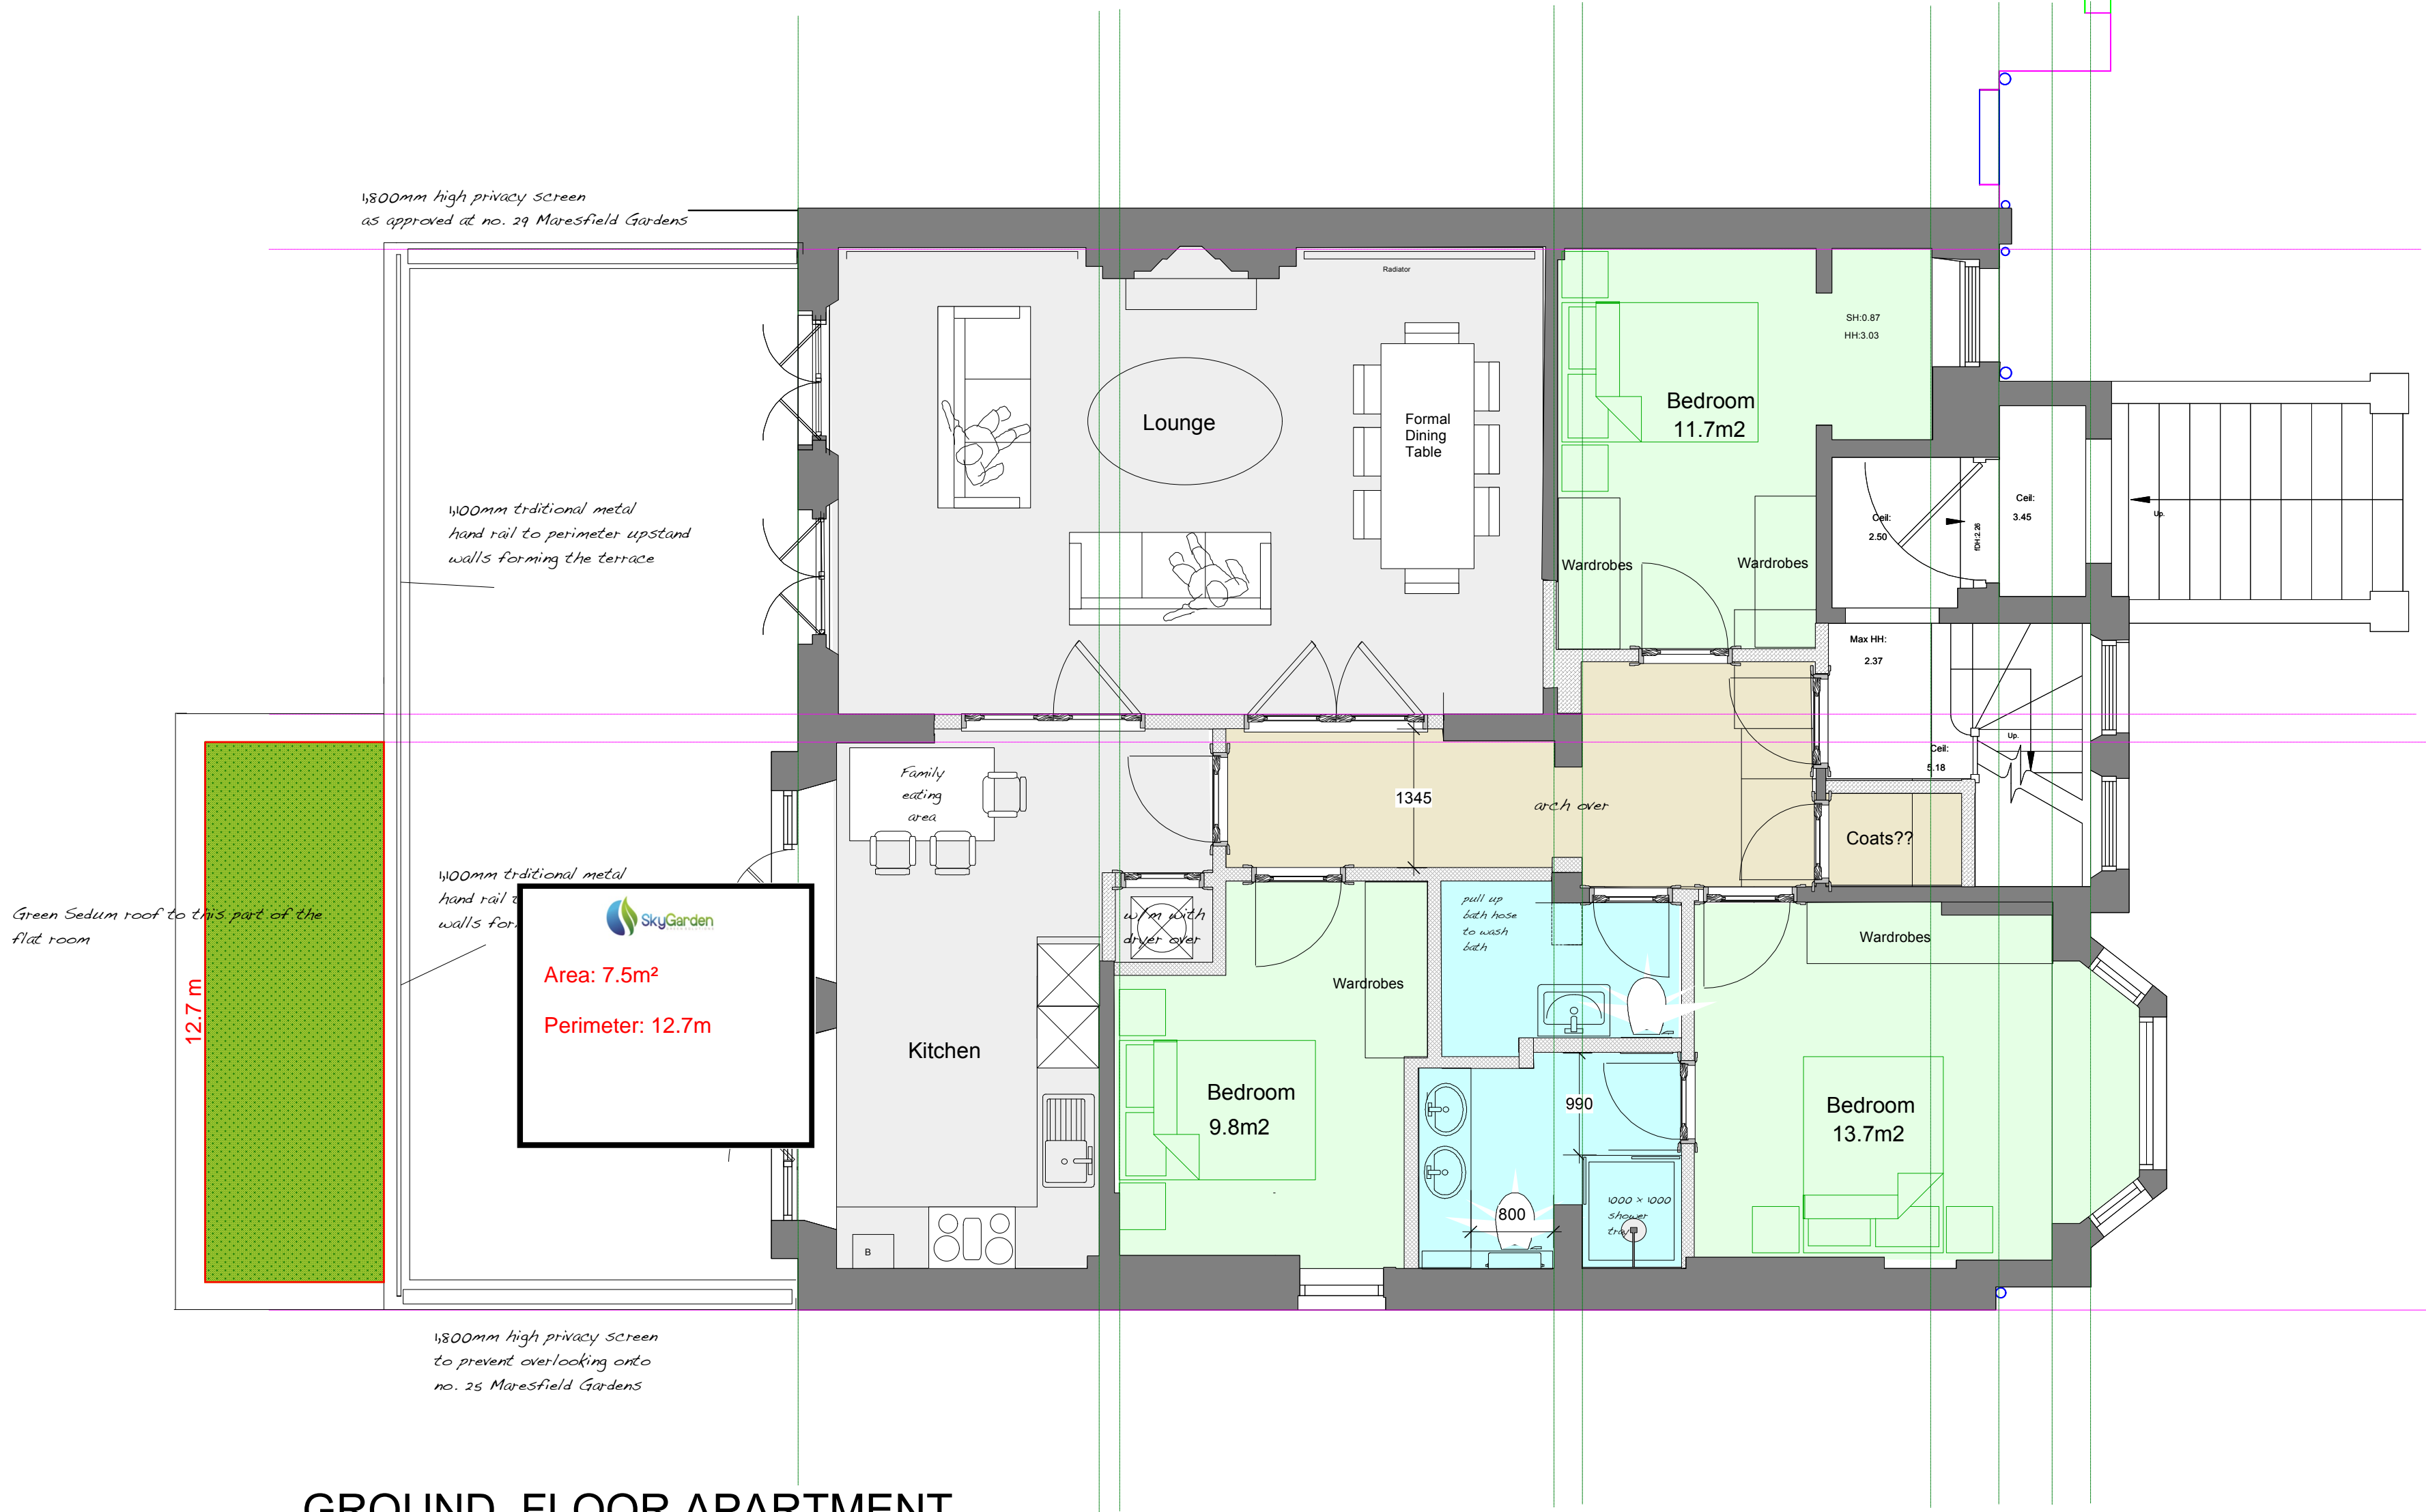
1,800mm high privacy screen
as approved at no. 29 Maresfield Gardens

Radiator

Lounge

Formal
Dining
Table

SH:0.87
HH:3.03

Bedroom
11.7m2

Wardrobes

Wardrobes

Ceil:
2.50

fDH 2.26

Ceil:
3.45

Up.

Max HH:
2.37

Up.

Ceil:
5.18

1,100mm trditional metal
hand rail to perimeter upstand
walls forming the terrace

Family
eating
area

1345

arch over

Coats??

1,100mm trditional metal
hand rail t
walls for

Green Sedum roof to this part of the
flat room

12.7 m

SkyGarden

Area: 7.5m²

Perimeter: 12.7m

w/m with
dryer over

pull up
bath hose
to wash
bath

Wardrobes

Wardrobes

Kitchen

Bedroom
9.8m2

990

Bedroom
13.7m2

800

1000 × 1000
shower
tray

B

1,800mm high privacy screen
to prevent overlooking onto
no. 25 Maresfield Gardens

GROUND FLOOR APARTMENT